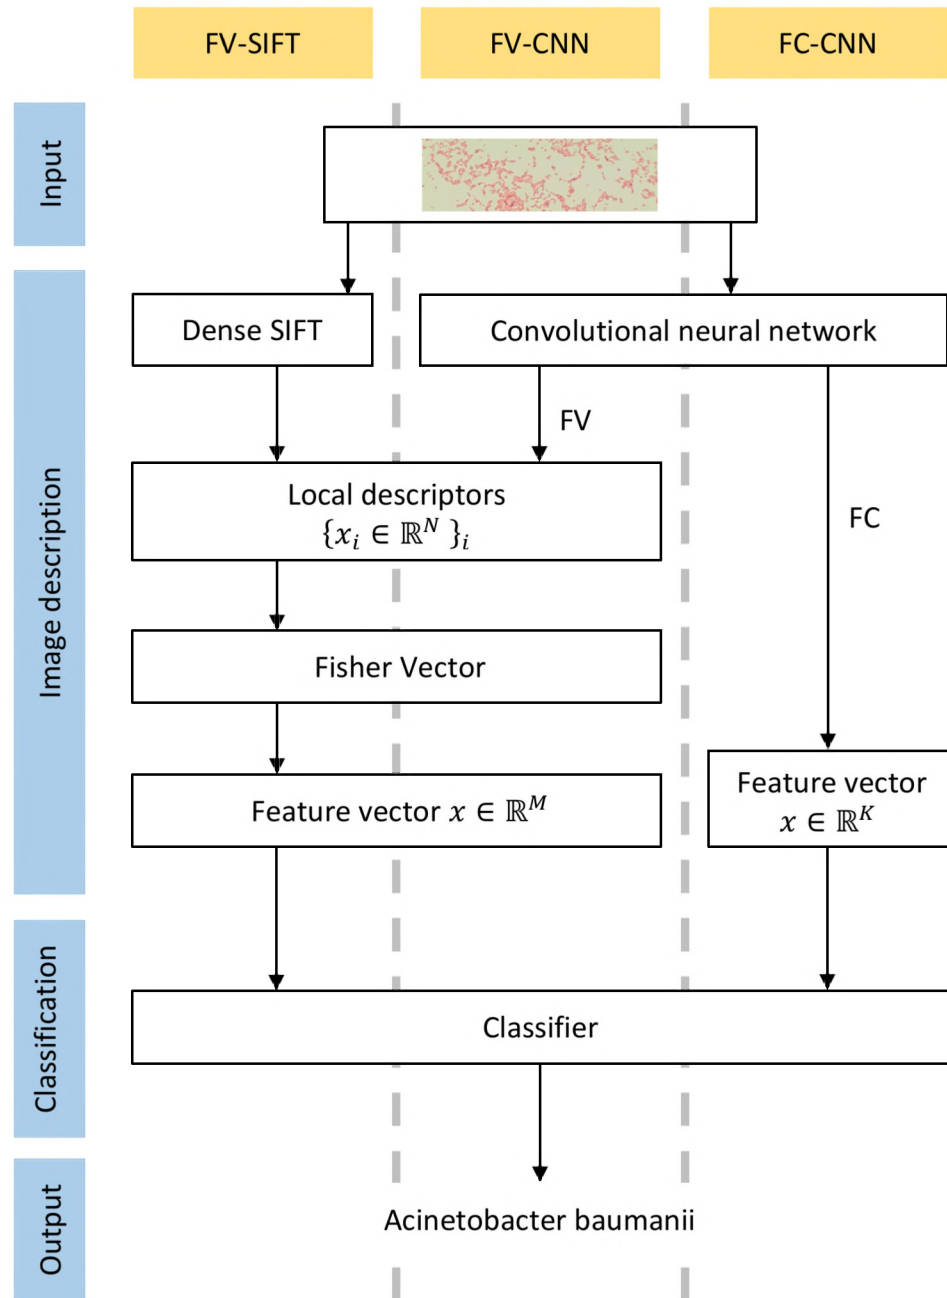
FV-SIFT

FV-CNN

FC-CNN

Input

Image description

Classification

Output

Dense SIFT

Convolutional neural network

FV

FC

Local descriptors $\{x_i \in \mathbb{R}^N\}_i$

Fisher Vector

Feature vector $x \in \mathbb{R}^M$

Feature vector $x \in \mathbb{R}^K$

Classifier

Acinetobacter baumanii